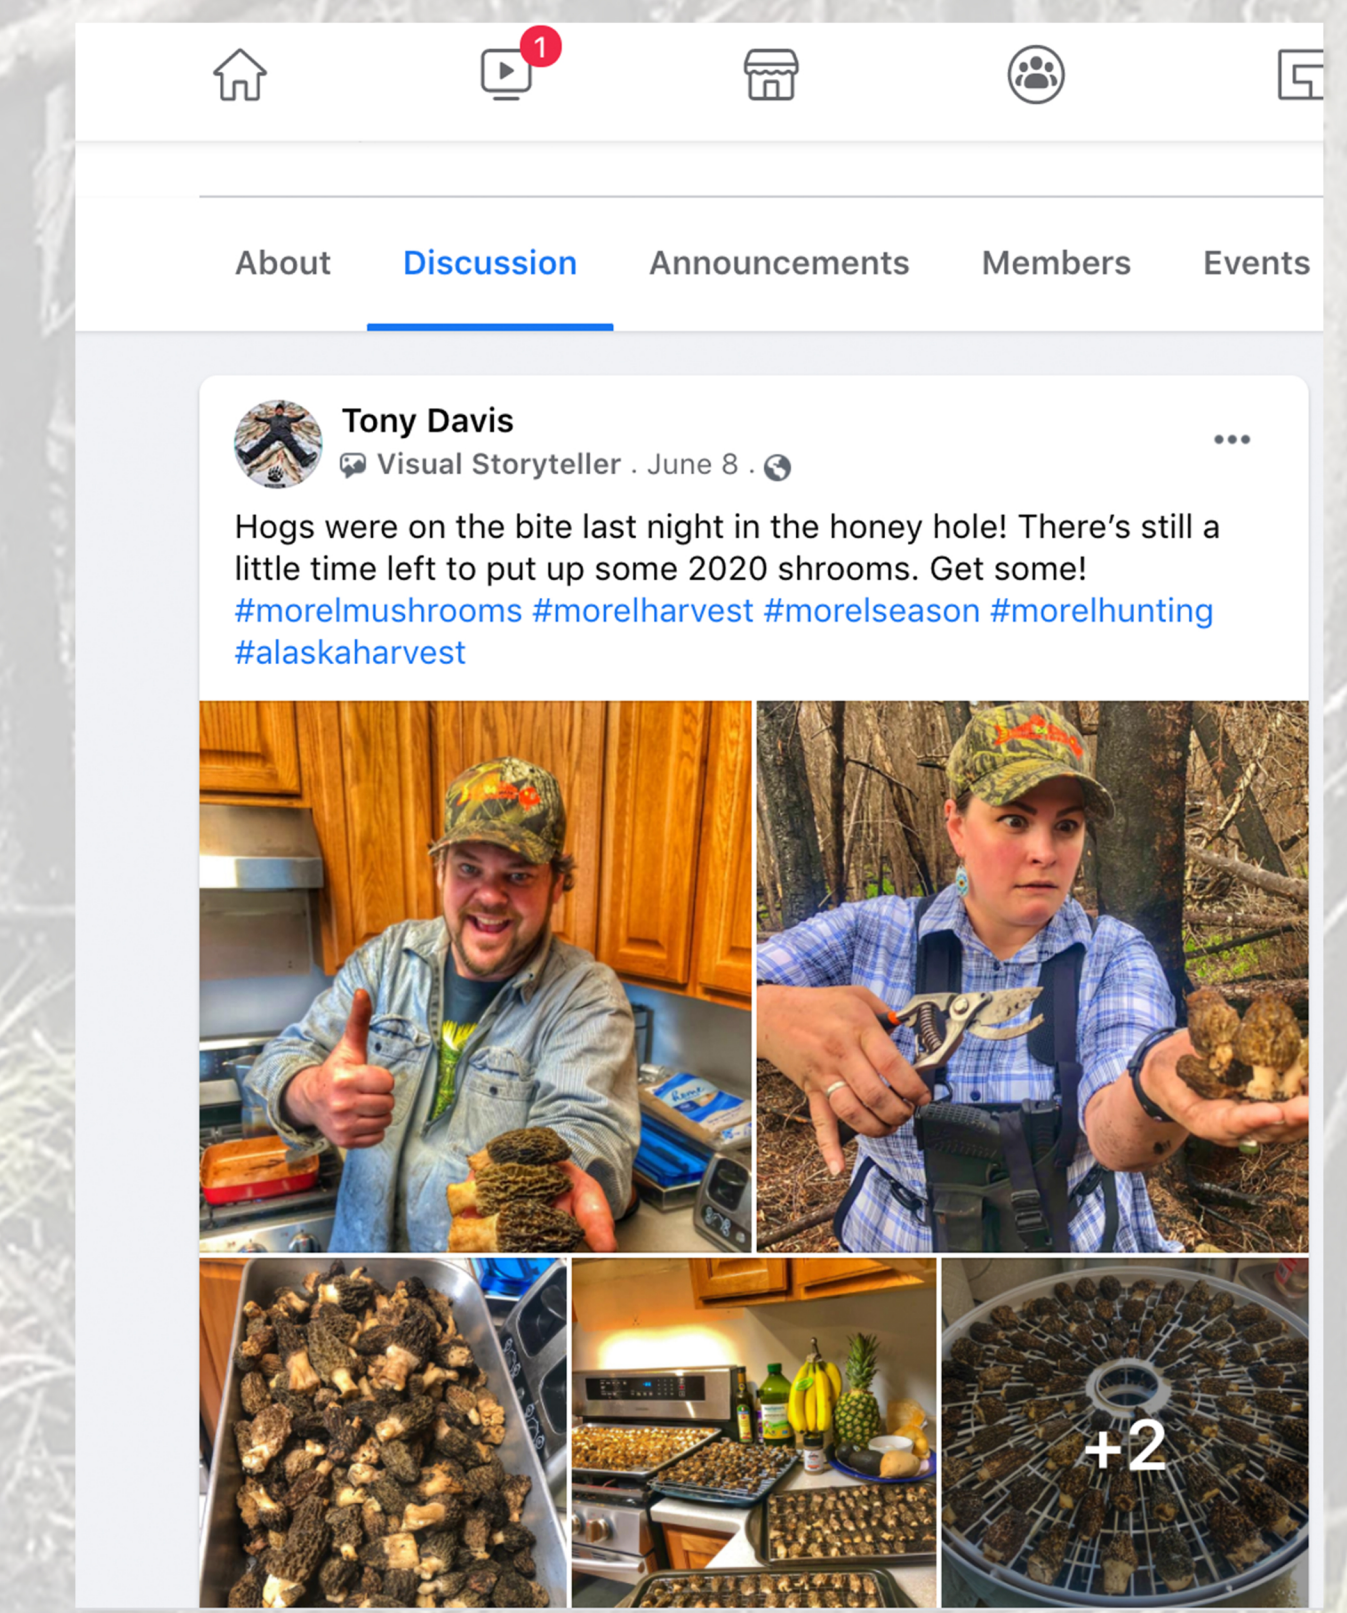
1

About Discussion Announcements Members Events

Tony Davis
Visual Storyteller . June 8 .

•••

Hogs were on the bite last night in the honey hole! There's still a little time left to put up some 2020 shrooms. Get some! #morelmushrooms #morelharvest #morelseason #morelhunting #alaskaharvest

+2